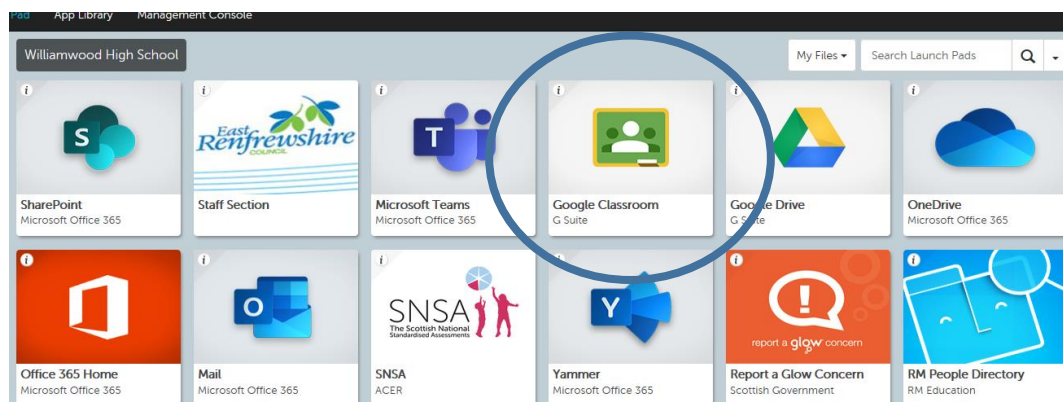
Pad App Library Management Console

Williamwood High School

My Files ▾ Search Launch Pads

i
S
SharePoint
Microsoft Office 365

East Renfrewshire COUNCIL
Staff Section

i
T
Microsoft Teams
Microsoft Office 365

i
Google Classroom
G Suite

i
Google Drive
G Suite

i
OneDrive
Microsoft Office 365

i
Office 365 Home
Microsoft Office 365

i
O
Mail
Microsoft Office 365

i
SNSA
The Scottish National Standardised Assessments
SNSA
ACER

Y
Yammer
Microsoft Office 365

i
report a glow concern
Report a Glow Concern
Scottish Government

i
RM People Directory
RM Education